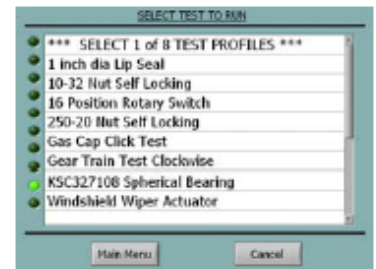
SELECT TEST TO RUN

*** SELECT 1 of 8 TEST PROFILES ***
1 inch dia Lip Seal
10-32 Nut Self Locking
16 Position Rotary Switch
250-20 Nut Self Locking
Gas Cap Click Test
Gear Train Test Clockwise
KSC327108 Spherical Bearing
Windshield Wiper Actuator

Main Menu
Cancel